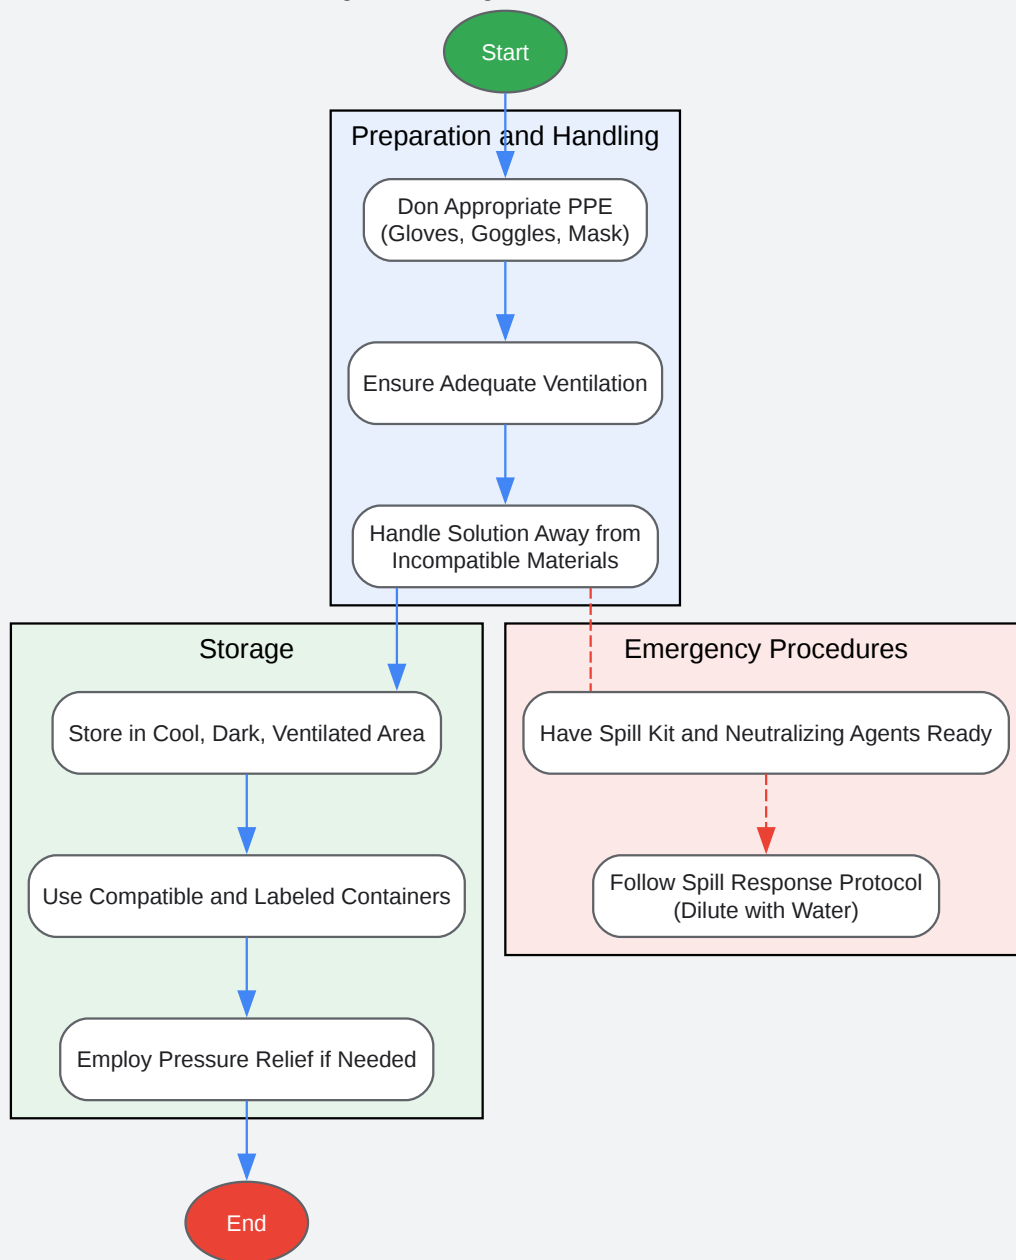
Start

Preparation and Handling

Don Appropriate PPE (Gloves, Goggles, Mask)

Ensure Adequate Ventilation

Handle Solution Away from Incompatible Materials

Storage

Store in Cool, Dark, Ventilated Area

Use Compatible and Labeled Containers

Employ Pressure Relief if Needed

Emergency Procedures

Have Spill Kit and Neutralizing Agents Ready

Follow Spill Response Protocol (Dilute with Water)

End